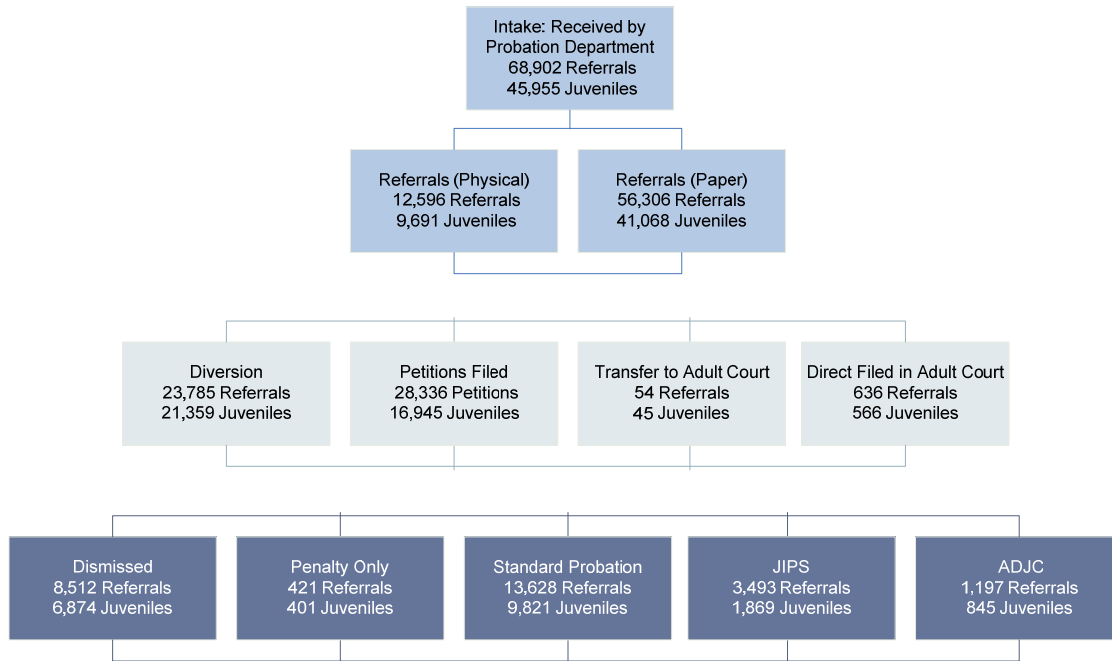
Intake: Received by Probation Department
68,902 Referrals
45,955 Juveniles

Referrals (Physical)
12,596 Referrals
9,691 Juveniles

Referrals (Paper)
56,306 Referrals
41,068 Juveniles

Diversion
23,785 Referrals
21,359 Juveniles

Petitions Filed
28,336 Petitions
16,945 Juveniles

Transfer to Adult Court
54 Referrals
45 Juveniles

Direct Filed in Adult Court
636 Referrals
566 Juveniles

Dismissed
8,512 Referrals
6,874 Juveniles

Penalty Only
421 Referrals
401 Juveniles

Standard Probation
13,628 Referrals
9,821 Juveniles

JIPS
3,493 Referrals
1,869 Juveniles

ADJC
1,197 Referrals
845 Juveniles